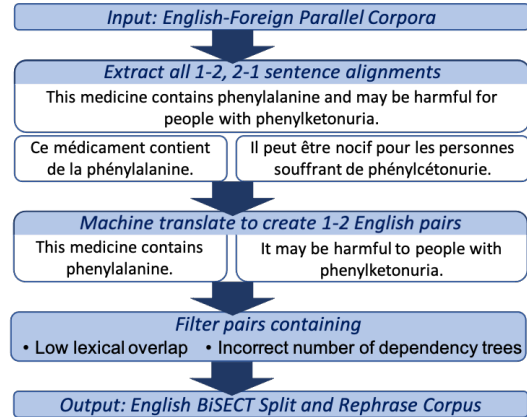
Input: English-Foreign Parallel Corpora

Extract all 1-2, 2-1 sentence alignments

This medicine contains phenylalanine and may be harmful for people with phenylketonuria.

Ce médicament contient de la phénylalanine.

Il peut être nocif pour les personnes souffrant de phénylcétonurie.

Machine translate to create 1-2 English pairs

This medicine contains phenylalanine.

It may be harmful to people with phenylketonuria.

Filter pairs containing

• Low lexical overlap • Incorrect number of dependency trees

Output: English BiSECT Split and Rephrase Corpus